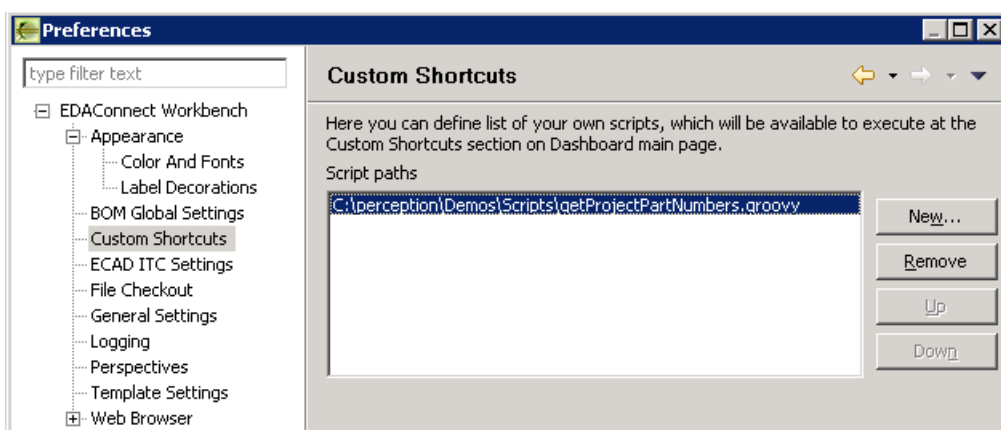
Preferences

type filter text

EDAConnect Workbench
Appearance
Color And Fonts
Label Decorations
BOM Global Settings
Custom Shortcuts
ECAD ITC Settings
File Checkout
General Settings
Logging
Perspectives
Template Settings
Web Browser

Custom Shortcuts

Here you can define list of your own scripts, which will be available to execute at the Custom Shortcuts section on Dashboard main page.

Script paths

C:\perception\Demos\Scripts\getProjectPartNumbers.groovy

New...
Remove
Up
Down